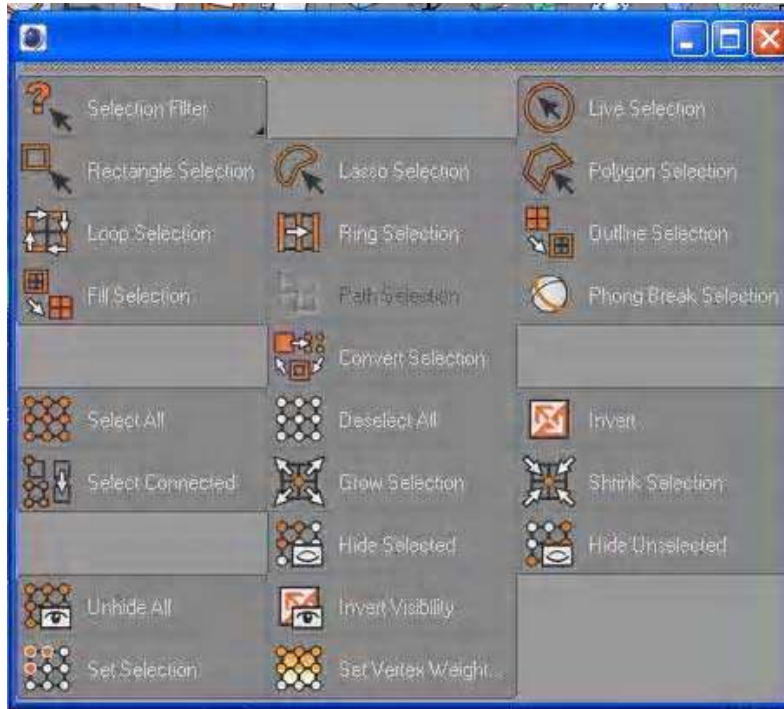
| | | |
|---|---|---|
| Selection Filter | | Live Selection |
| Rectangle Selection | Lasso Selection | Polygon Selection |
| Loop Selection | Ring Selection | Outline Selection |
| Fill Selection | Path Selection | Phong Break Selection |
| | Convert Selection | |
| Select All | Deselect All | Invert |
| Select Connected | Grow Selection | Shrink Selection |
| | Hide Selected | Hide Unselected |
| Unhide All | Invert Visibility | |
| Set Selection | Set Vertex Weight... | |